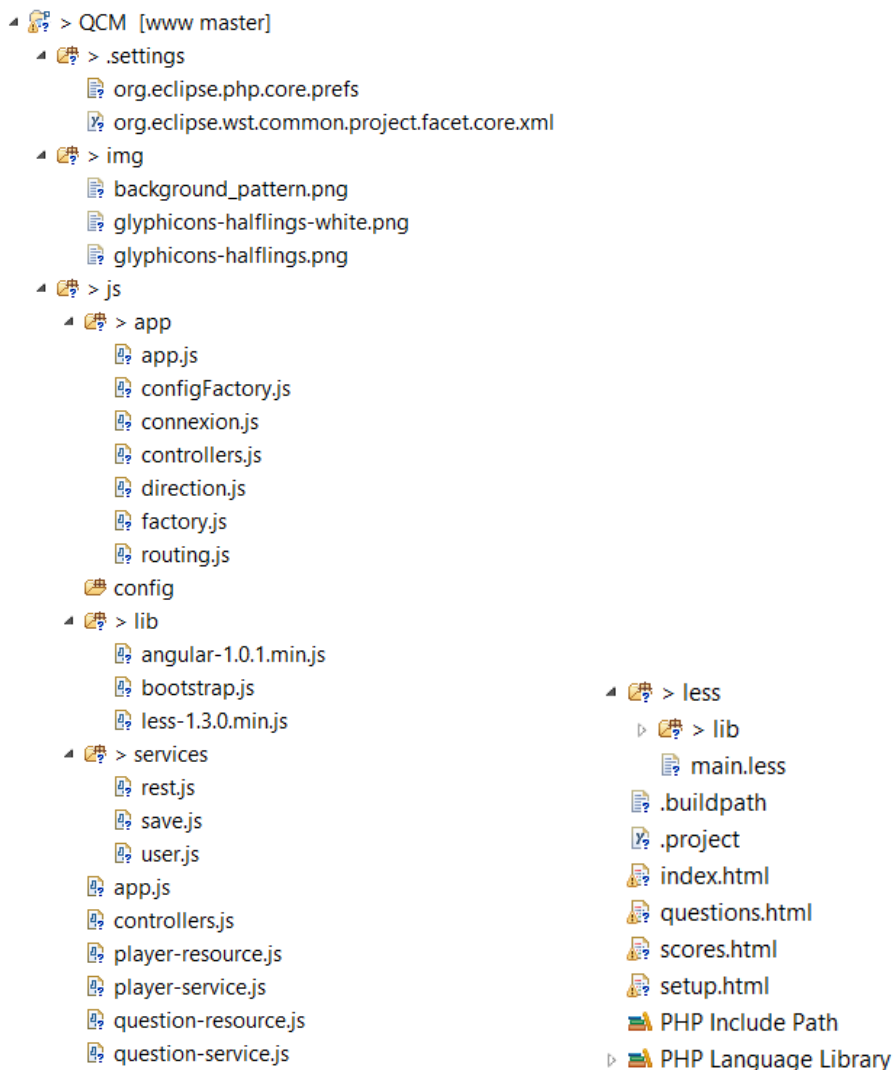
> QCM [www master]
> .settings
org.eclipse.php.core.prefs
org.eclipse.wst.common.project.facet.core.xml
> img
background_pattern.png
glyphicons-halflings-white.png
glyphicons-halflings.png
> js
> app
app.js
configFactory.js
connexion.js
controllers.js
direction.js
factory.js
routing.js
config
> lib
angular-1.0.1.min.js
bootstrap.js
less-1.3.0.min.js
> services
rest.js
save.js
user.js
app.js
controllers.js
player-resource.js
player-service.js
question-resource.js
question-service.js

> less
> lib
main.less
.buildpath
.project
index.html
questions.html
scores.html
setup.html
PHP Include Path
PHP Language Library